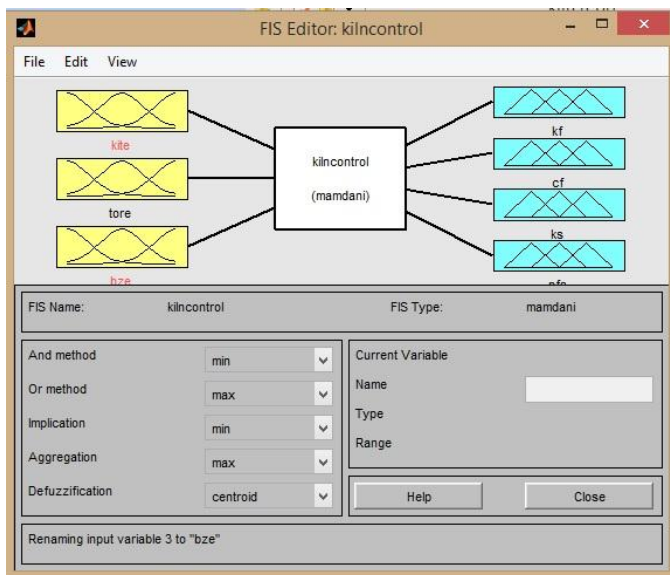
FIS Editor: kilncontrol

File Edit View

kite

tore

bze

kilncontrol

(mamdani)

kf

cf

ks

nfo

FIS Name: kilncontrol FIS Type: mamdani

And method min

Or method max

Implication min

Aggregation max

Defuzzification centroid

Current Variable

Name

Type

Range

Help Close

Renaming input variable 3 to "bze"